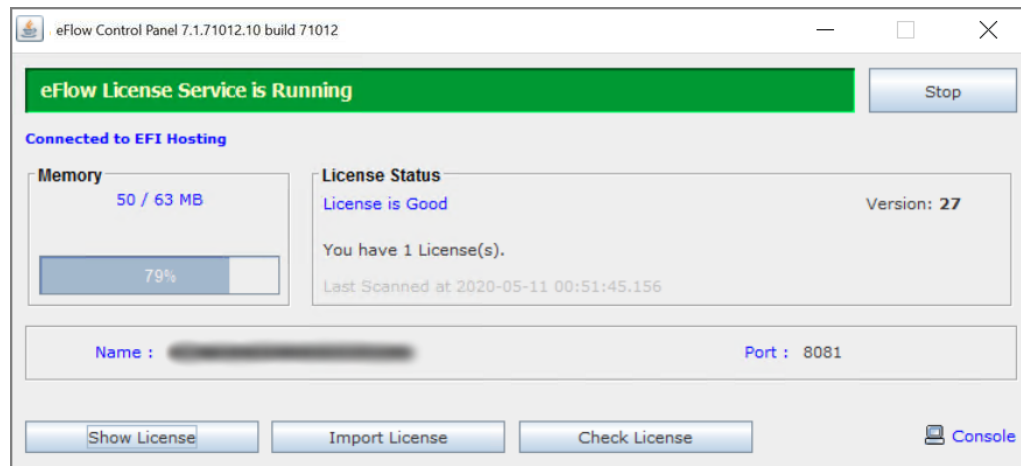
eFlow Control Panel 7.1.71012.10 build 71012

eFlow License Service is Running

Stop

Connected to EFI Hosting

Memory

50 / 63 MB

79%

License Status

License is Good

Version: 27

You have 1 License(s).

Last Scanned at 2020-05-11 00:51:45.156

Name : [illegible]

Port : 8081

Show License

Import License

Check License

Console